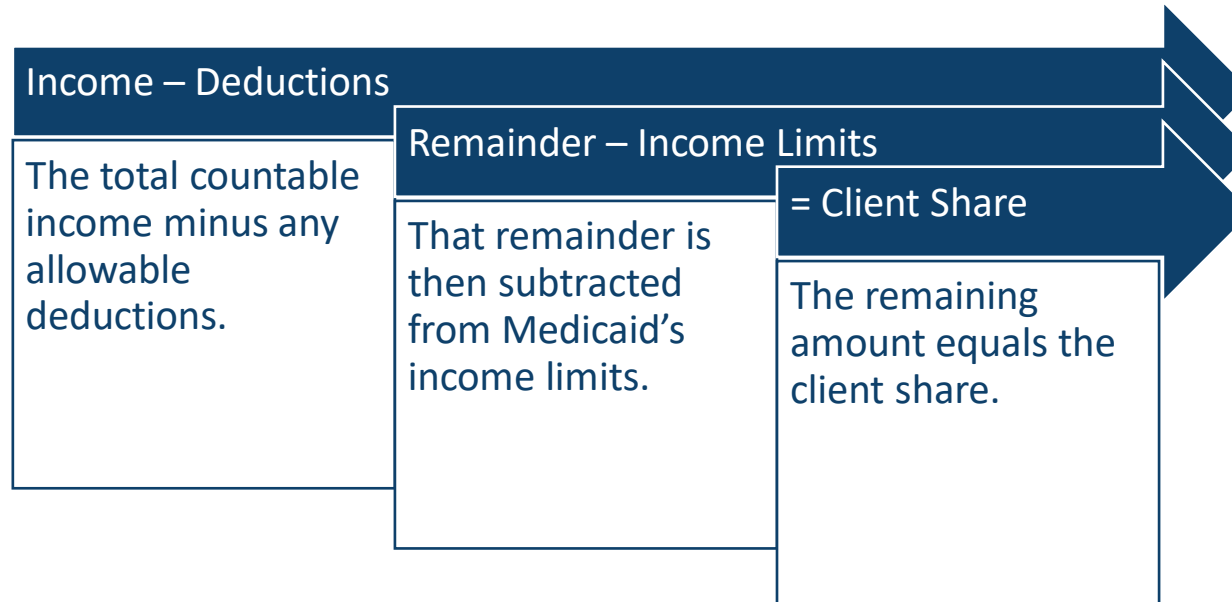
Income – Deductions

The total countable income minus any allowable deductions.

Remainder – Income Limits

That remainder is then subtracted from Medicaid’s income limits.

= Client Share

The remaining amount equals the client share.